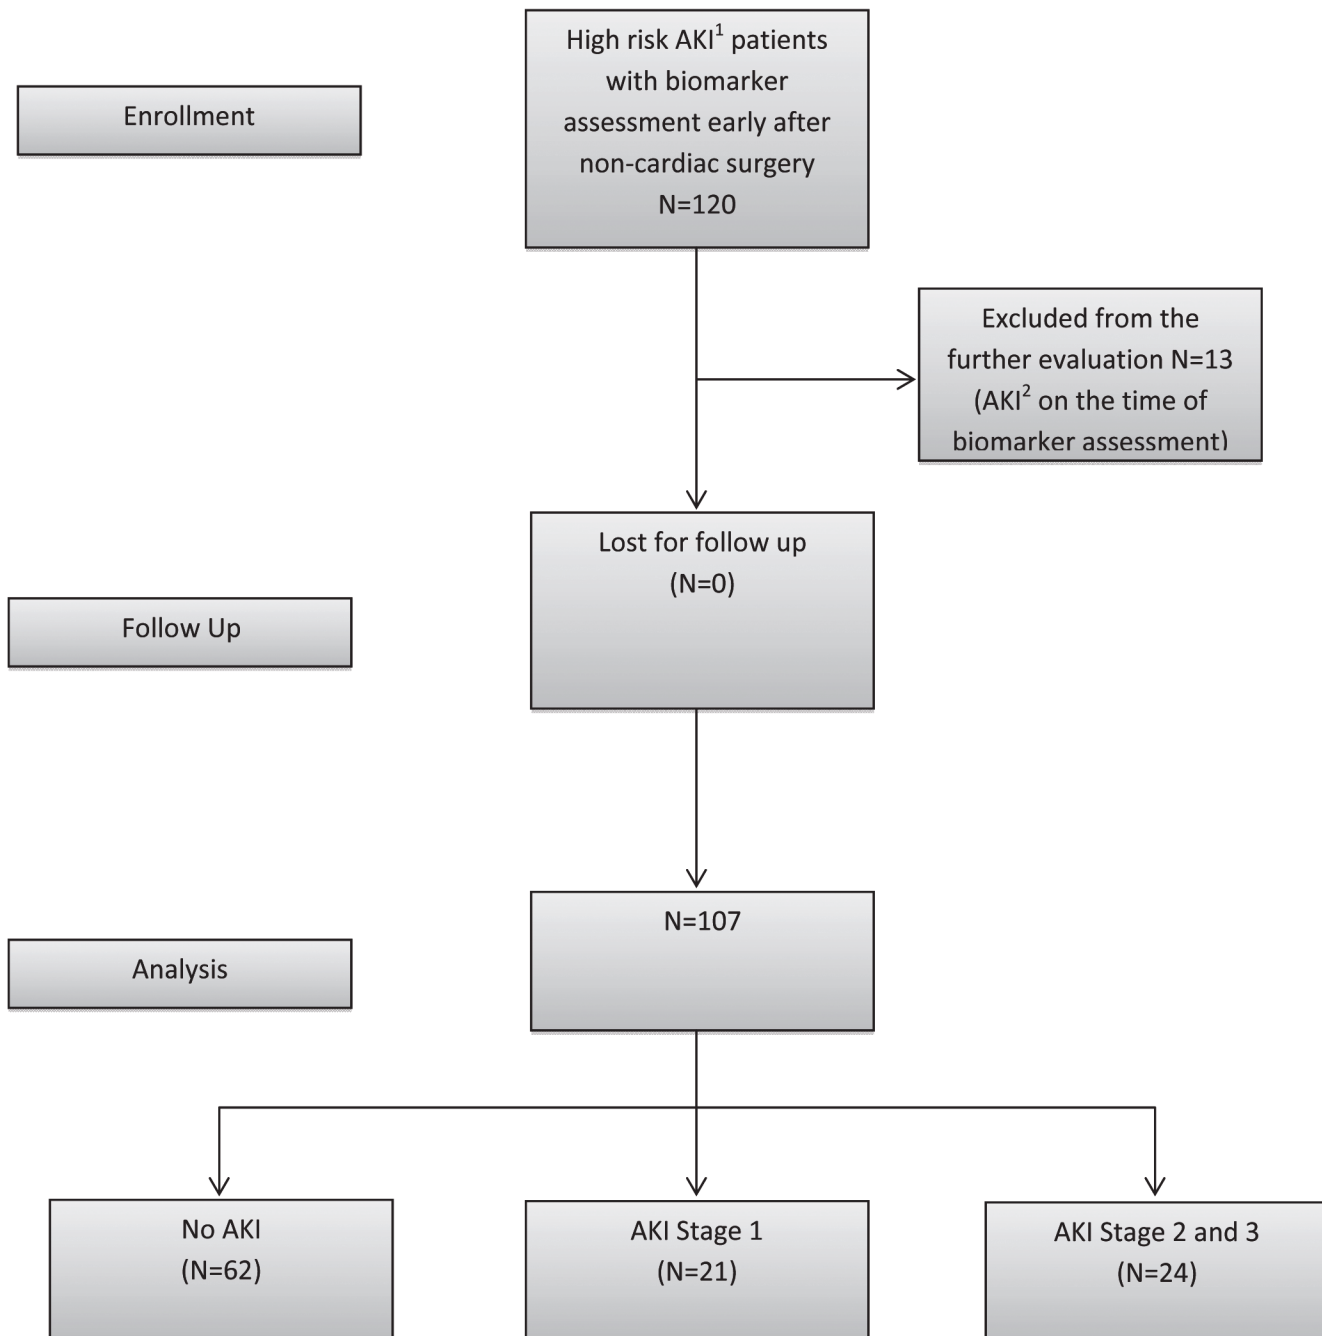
Enrollment

High risk AKI$^1$ patients with biomarker assessment early after non-cardiac surgery N=120

Excluded from the further evaluation N=13 (AKI$^2$ on the time of biomarker assessment)

Follow Up

Lost for follow up (N=0)

Analysis

N=107

No AKI (N=62)

AKI Stage 1 (N=21)

AKI Stage 2 and 3 (N=24)